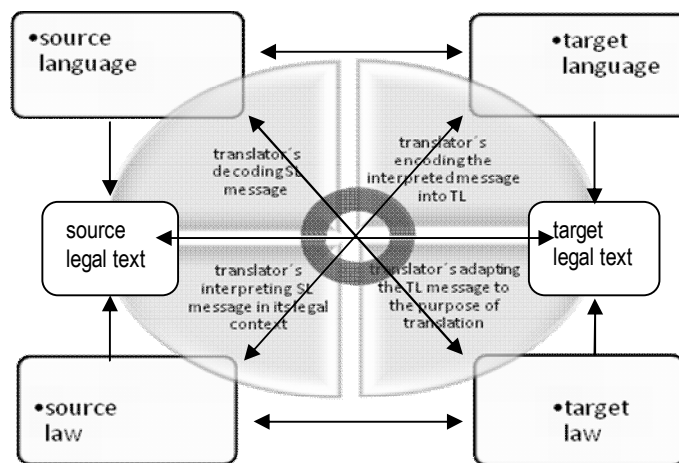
•source language

•target language

translator´s decoding SL message

translator´s encoding the interpreted message into TL

source legal text

target legal text

translator´s interpreting SL message in its legal context

translator´s adapting the TL message to the purpose of translation

•source law

•target law